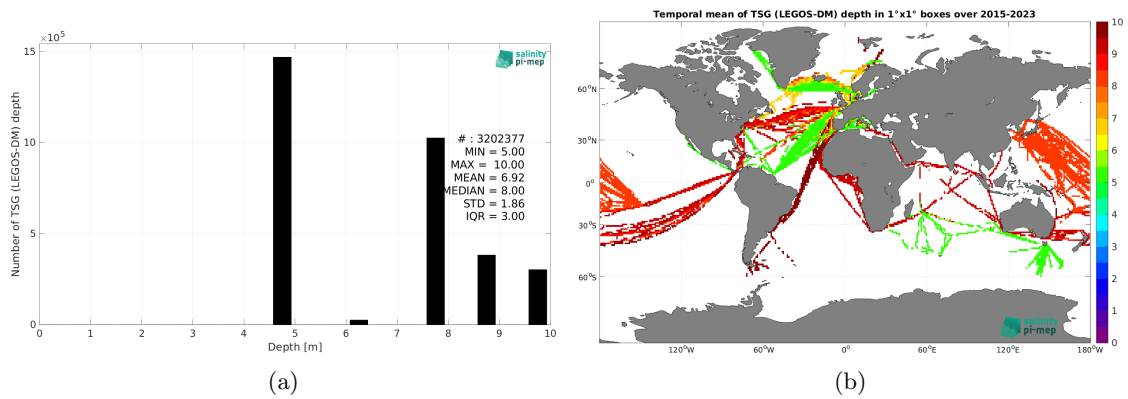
$\times 10^5$

salinity pi-mep

Number of TSG (LEGOS-DM) depth

15

10

5

0

# : 3202377
MIN = 5.00
MAX = 10.00
MEAN = 6.92
MEDIAN = 8.00
STD = 1.86
IQR = 3.00

0 1 2 3 4 5 6 7 8 9 10

Depth [m]

(a)

Temporal mean of TSG (LEGOS-DM) depth in 1°x1° boxes over 2015-2023

60°N

30°N

0°

30°S

60°S

120°W 60°W 0° 60°E 120°E 180°W

salinity pi-mep

10
9
8
7
6
5
4
3
2
1
0

(b)